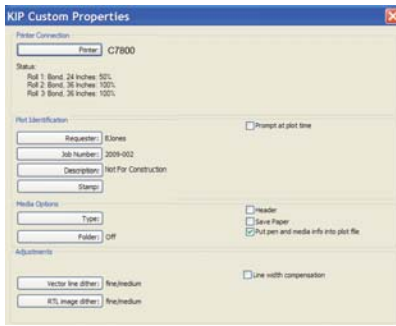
KIP Custom Properties

Printer Connection

Printer: C7800

Status:
Roll 1: Bond, 24 Inches: 50%
Roll 2: Bond, 36 Inches: 100%
Roll 3: Bond, 36 Inches: 100%

Plot Identification

Prompt at plot time

Requester: BJones

Job Number: 2009-002

Description: Not For Construction

Stamp:

Media Options

Type:

Header

Save Paper

Put pen and media info into plot file

Folder: Off

Adjustments

Line width compensation

Vector line dither: fine/medium

RTL image dither: fine/medium